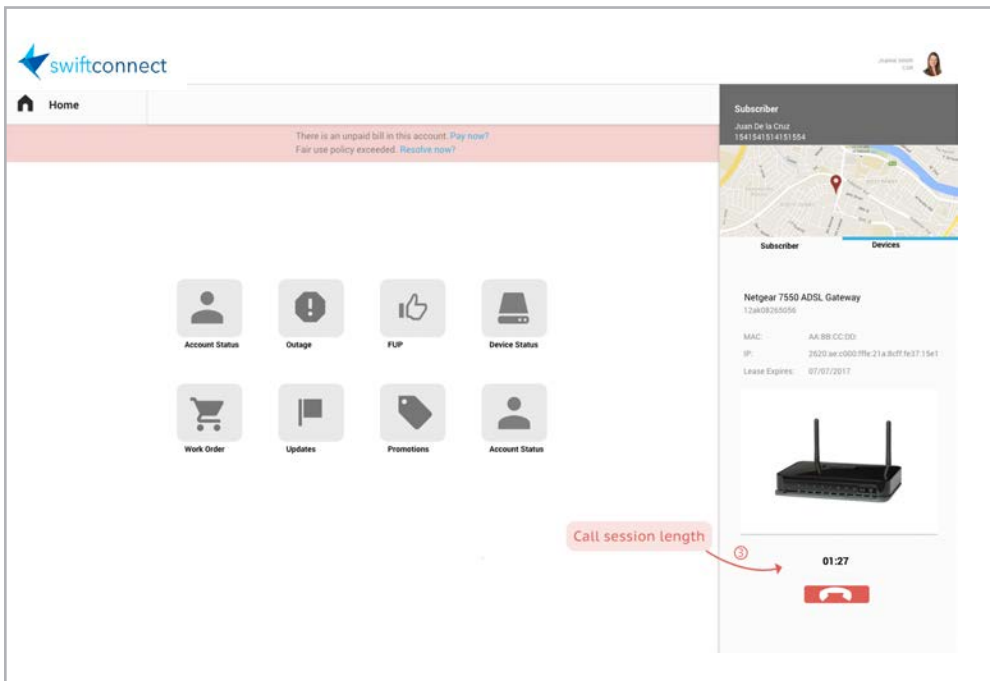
swiftconnect

Joanne Smith
CSR

Home

There is an unpaid bill in this account. Pay now?
Fair use policy exceeded. Resolve now?

Subscriber
Juan De la Cruz
1541541514151554

Subscriber
Devices

Netgear 7550 ADSL Gateway
12ak08265056

MAC: AA:BB:CC:DD:
IP: 2620:ae:c000:fffe:21a:8cff:fe37:15e1
Lease Expires: 07/07/2017

Account Status
Outage
FUP
Device Status
Work Order
Updates
Promotions
Account Status

Call session length
③
01:27